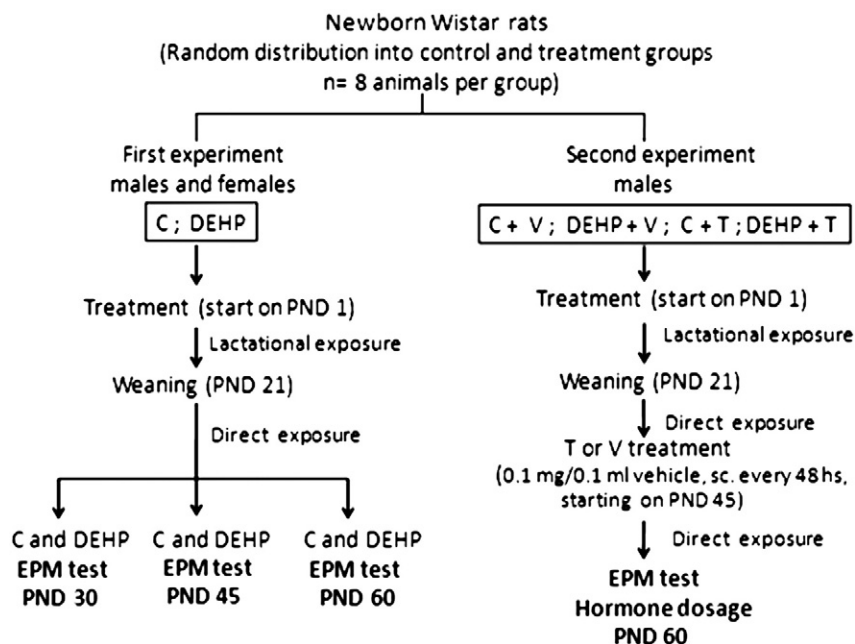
Newborn Wistar rats
(Random distribution into control and treatment groups
n= 8 animals per group)

First experiment
males and females

C ; DEHP

Treatment (start on PND 1)

Lactational exposure

Weaning (PND 21)

Direct exposure

C and DEHP
EPM test
PND 30

C and DEHP
EPM test
PND 45

C and DEHP
EPM test
PND 60

Second experiment
males

C + V ; DEHP + V ; C + T ; DEHP + T

Treatment (start on PND 1)

Lactational exposure

Weaning (PND 21)

Direct exposure

T or V treatment
(0.1 mg/0.1 ml vehicle, sc. every 48 hs, starting on PND 45)

Direct exposure

EPM test
Hormone dosage
PND 60